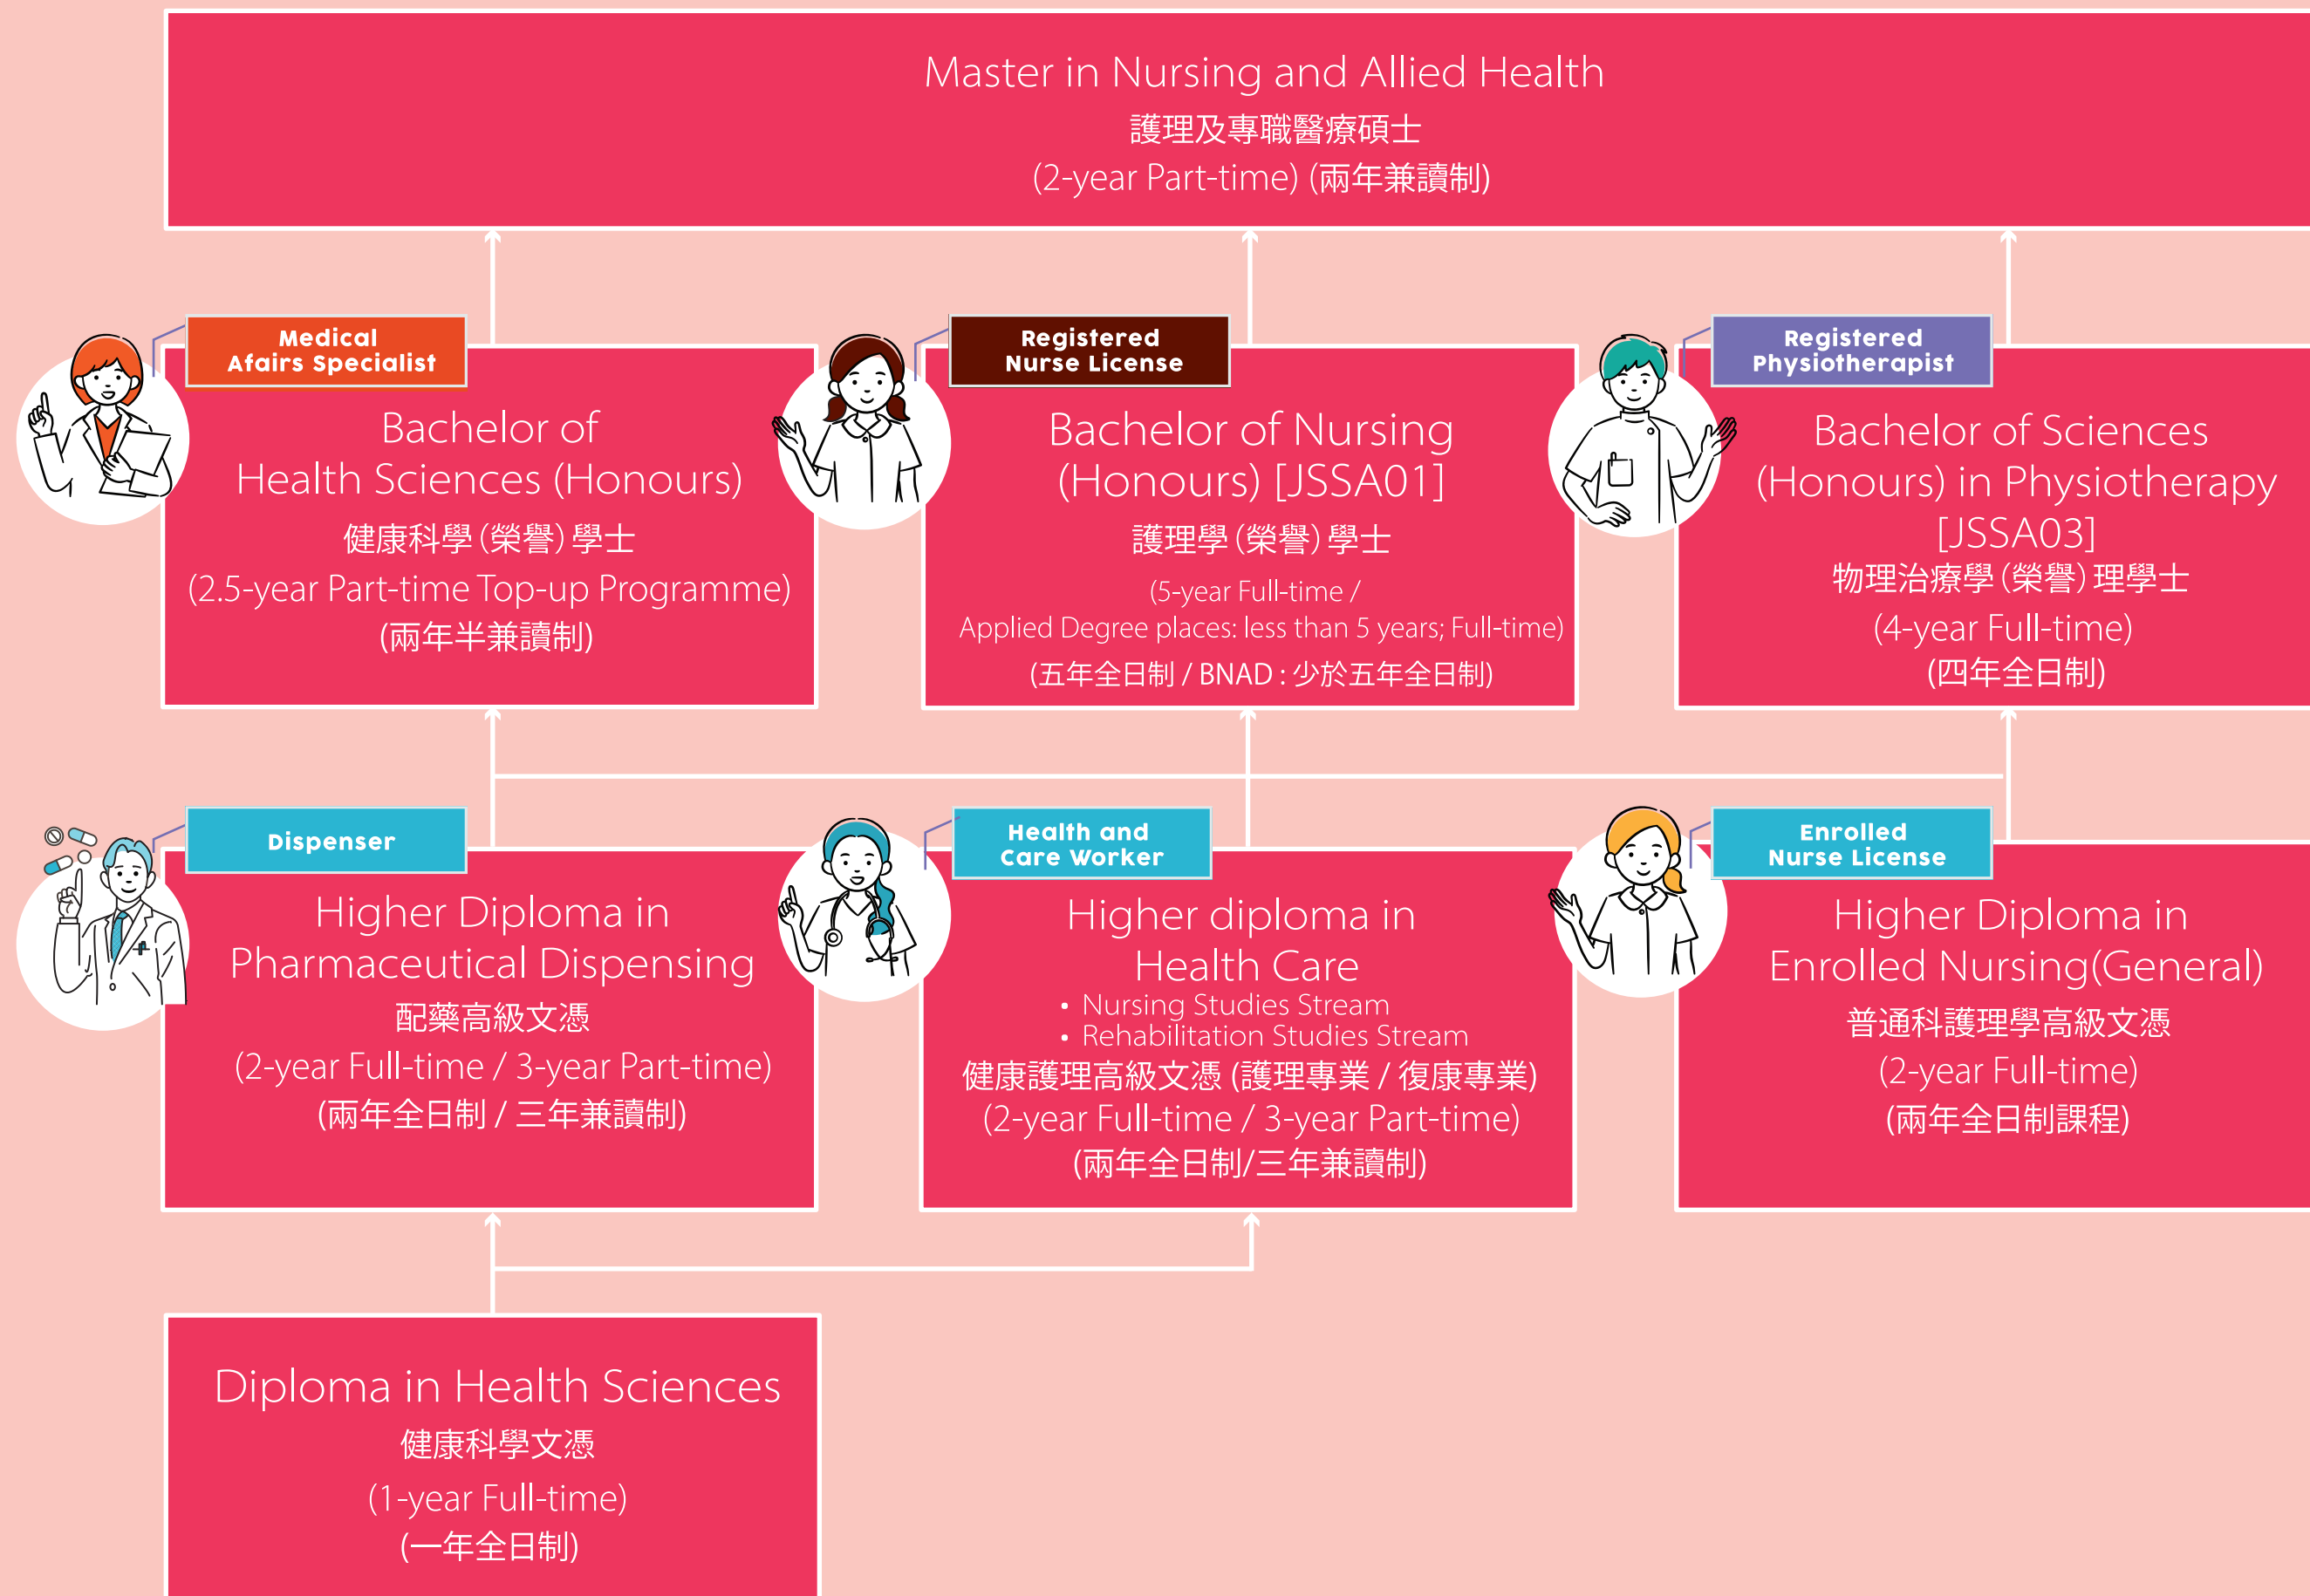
Master in Nursing and Allied Health
護理及專職醫療碩士
(2-year Part-time) (兩年兼讀制)

Medical Afairs Specialist

Bachelor of Health Sciences (Honours)
健康科學(榮譽)學士
(2.5-year Part-time Top-up Programme)
(兩年半兼讀制)

Registered Nurse License

Bachelor of Nursing (Honours) [JSSA01]
護理學(榮譽)學士
(5-year Full-time / Applied Degree places: less than 5 years; Full-time)
(五年全日制 / BNAD : 少於五年全日制)

Registered Physiotherapist

Bachelor of Sciences (Honours) in Physiotherapy [JSSA03]
物理治療學(榮譽)理學士
(4-year Full-time)
(四年全日制)

Dispenser

Higher Diploma in Pharmaceutical Dispensing
配藥高級文憑
(2-year Full-time / 3-year Part-time)
(兩年全日制 / 三年兼讀制)

Health and Care Worker

Higher diploma in Health Care
• Nursing Studies Stream
• Rehabilitation Studies Stream
健康護理高級文憑 (護理專業 / 復康專業)
(2-year Full-time / 3-year Part-time)
(兩年全日制/三年兼讀制)

Enrolled Nurse License

Higher Diploma in Enrolled Nursing(General)
普通科護理學高級文憑
(2-year Full-time)
(兩年全日制課程)

Diploma in Health Sciences
健康科學文憑
(1-year Full-time)
(一年全日制)